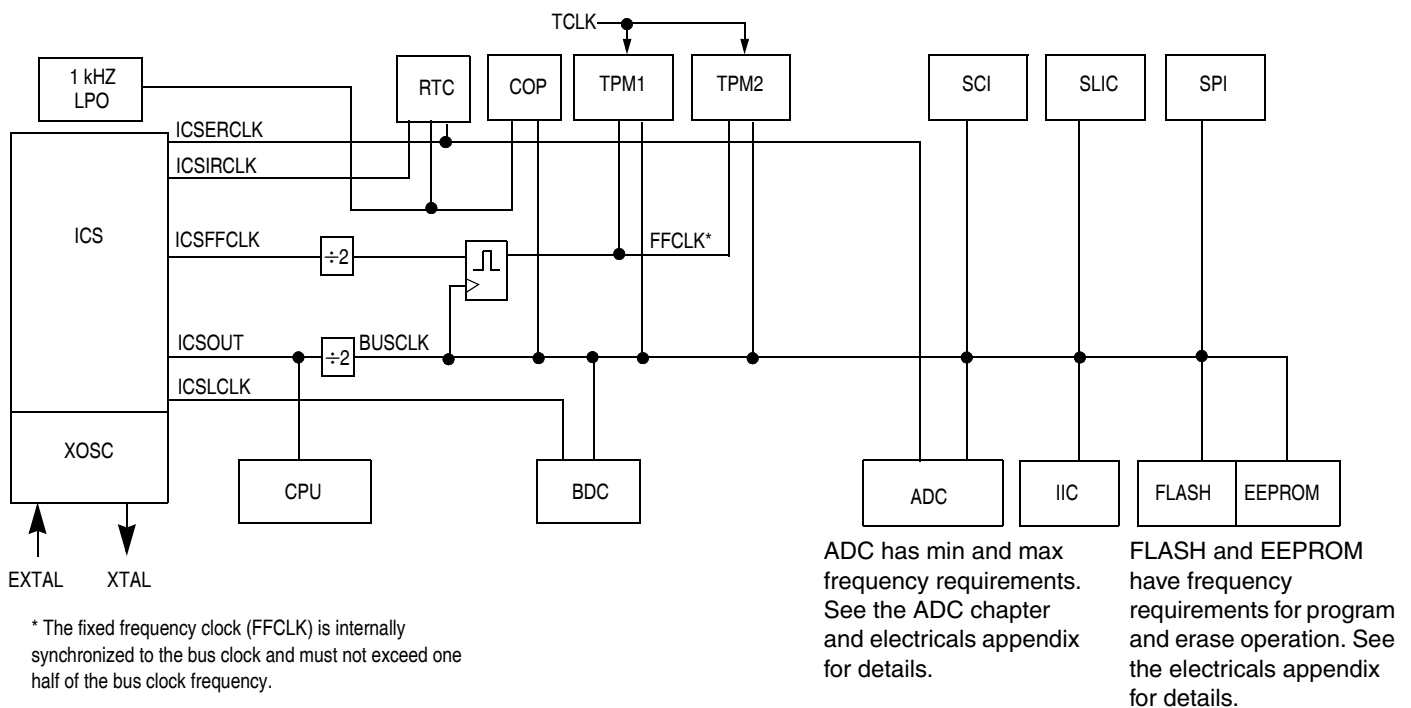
TCLK

1 kHZ LPO

RTC

COP

TPM1

TPM2

SCI

SLIC

SPI

ICSERCLK

ICSIRCLK

ICS

ICSFFCLK

$\div 2$

FFCLK*

ICSOUT

$\div 2$

BUSCLK

ICSLCLK

XOSC

CPU

BDC

ADC

IIC

FLASH

EEPROM

EXTAL

XTAL

ADC has min and max frequency requirements. See the ADC chapter and electricals appendix for details.

FLASH and EEPROM have frequency requirements for program and erase operation. See the electricals appendix for details.

* The fixed frequency clock (FFCLK) is internally synchronized to the bus clock and must not exceed one half of the bus clock frequency.